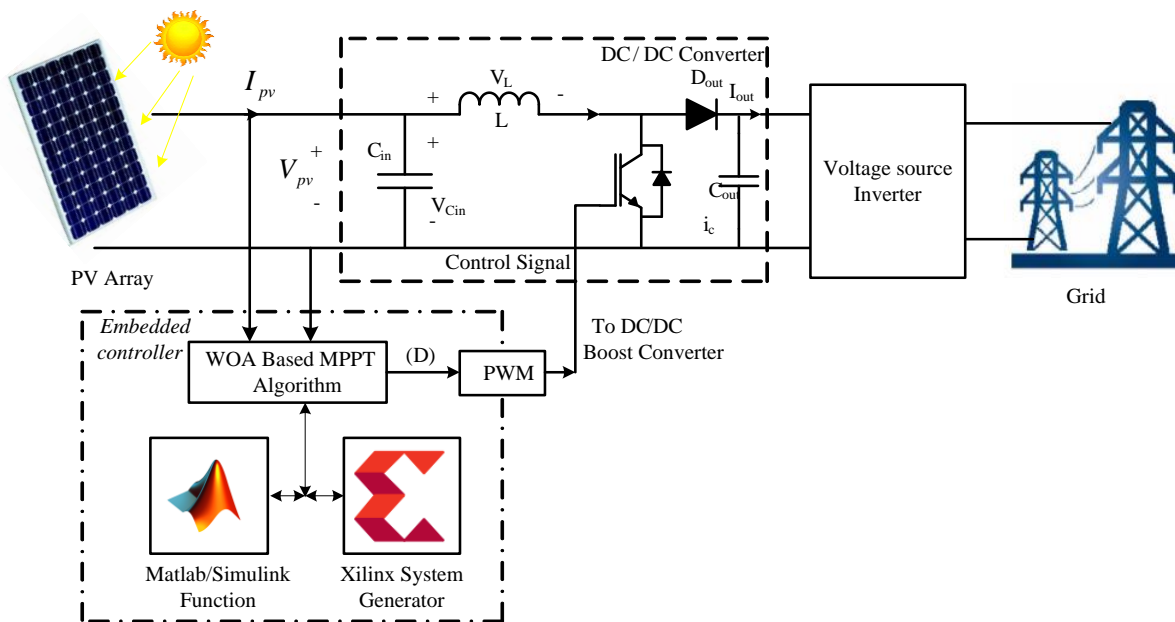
DC / DC Converter

$I_{pv}$

+ $V_L$ -

L

$D_{out}$ $I_{out}$

$C_{in}$

+

$V_{pv}$ +

-

$V_{Cin}$

-

$C_{out}$

$i_c$

Voltage source Inverter

PV Array

Control Signal

Grid

Embedded controller

WOA Based MPPT Algorithm

(D)

PWM

To DC/DC Boost Converter

Matlab/Simulink Function

Xilinx System Generator